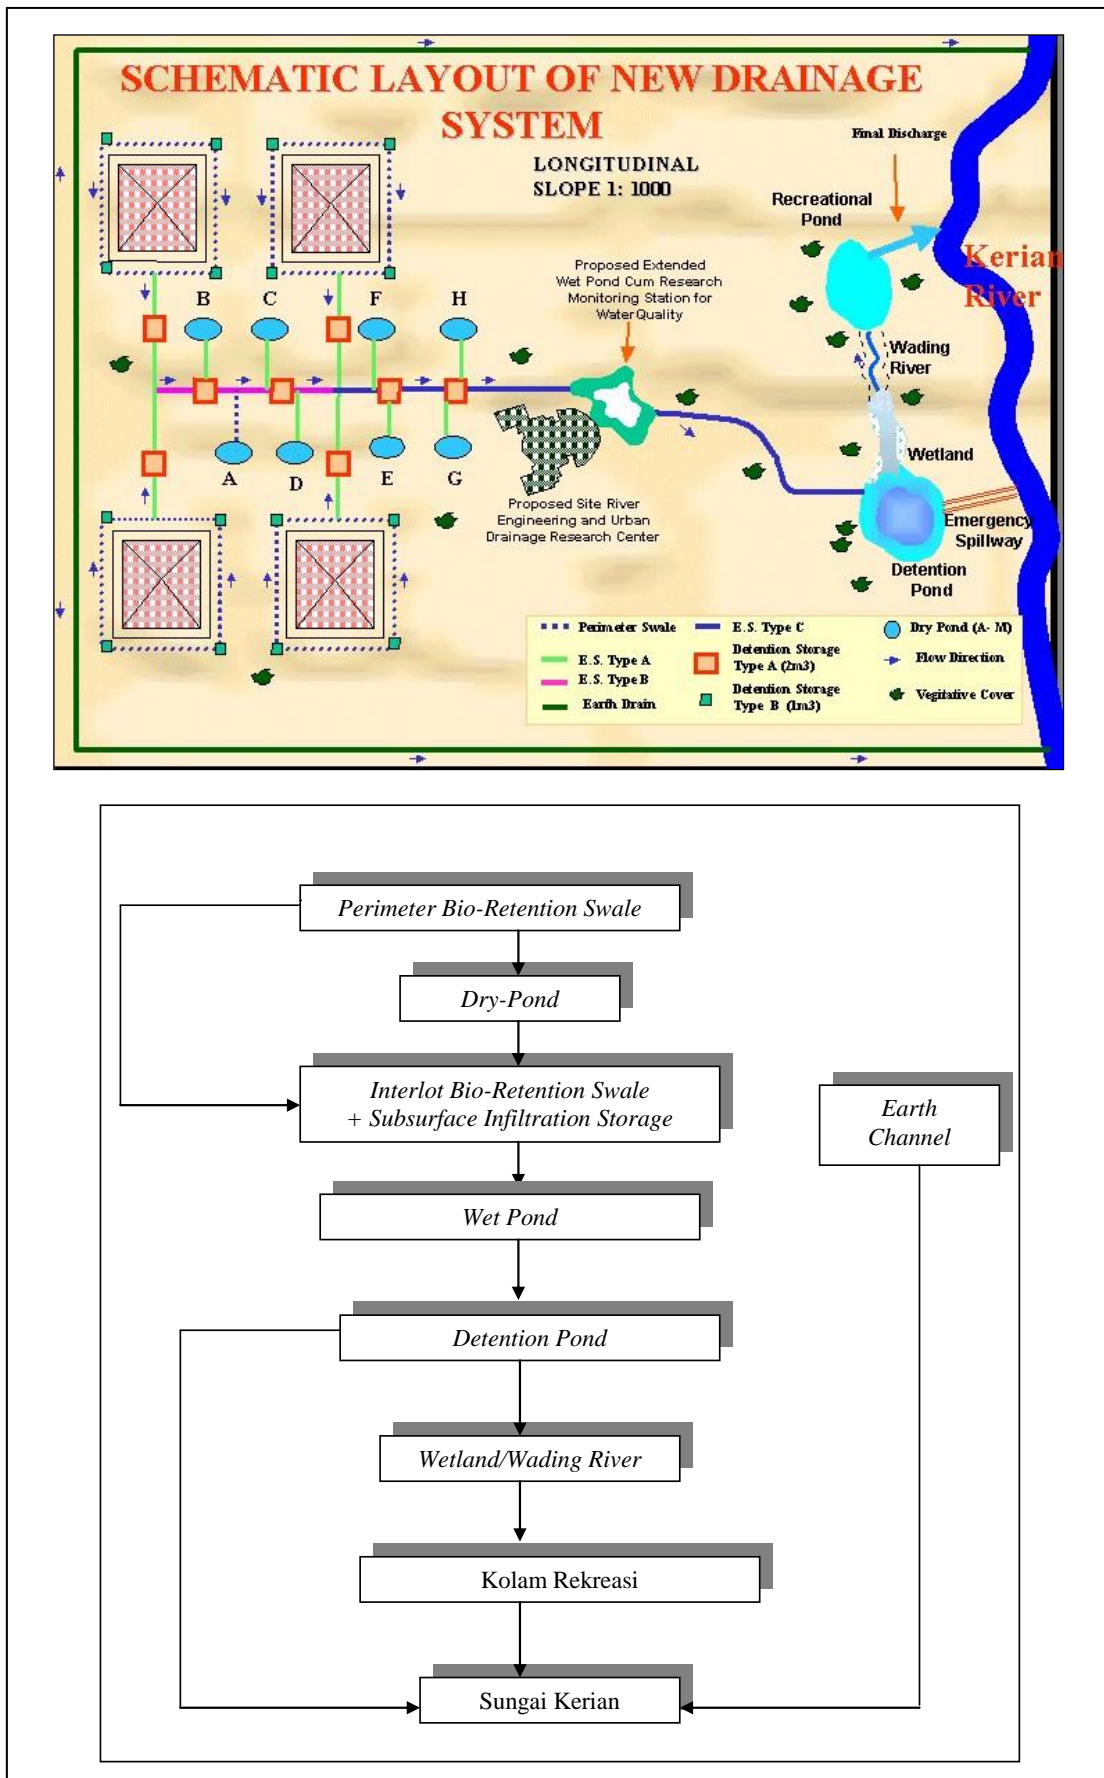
SCHEMATIC LAYOUT OF NEW DRAINAGE SYSTEM

LONGITUDINAL SLOPE 1: 1000

Final Discharge

Recreational Pond

Kerian River

Proposed Extended Wet Pond Cum Research Monitoring Station for Water Quality

Wading River

Wetland

Emergency Spillway

Detention Pond

Proposed Site River Engineering and Urban Drainage Research Center

B C F H

A D E G

Perimeter Swale
E.S. Type A
E.S. Type B
Earth Drain
E.S. Type C
Detention Storage Type A (2m3)
Detention Storage Type B (1m3)
Dry Pond (A- M)
Flow Direction
Vegitative Cover

Perimeter Bio-Retention Swale

Dry-Pond

Interlot Bio-Retention Swale + Subsurface Infiltration Storage

Earth Channel

Wet Pond

Detention Pond

Wetland/Wading River

Kolam Rekreasi

Sungai Kerian